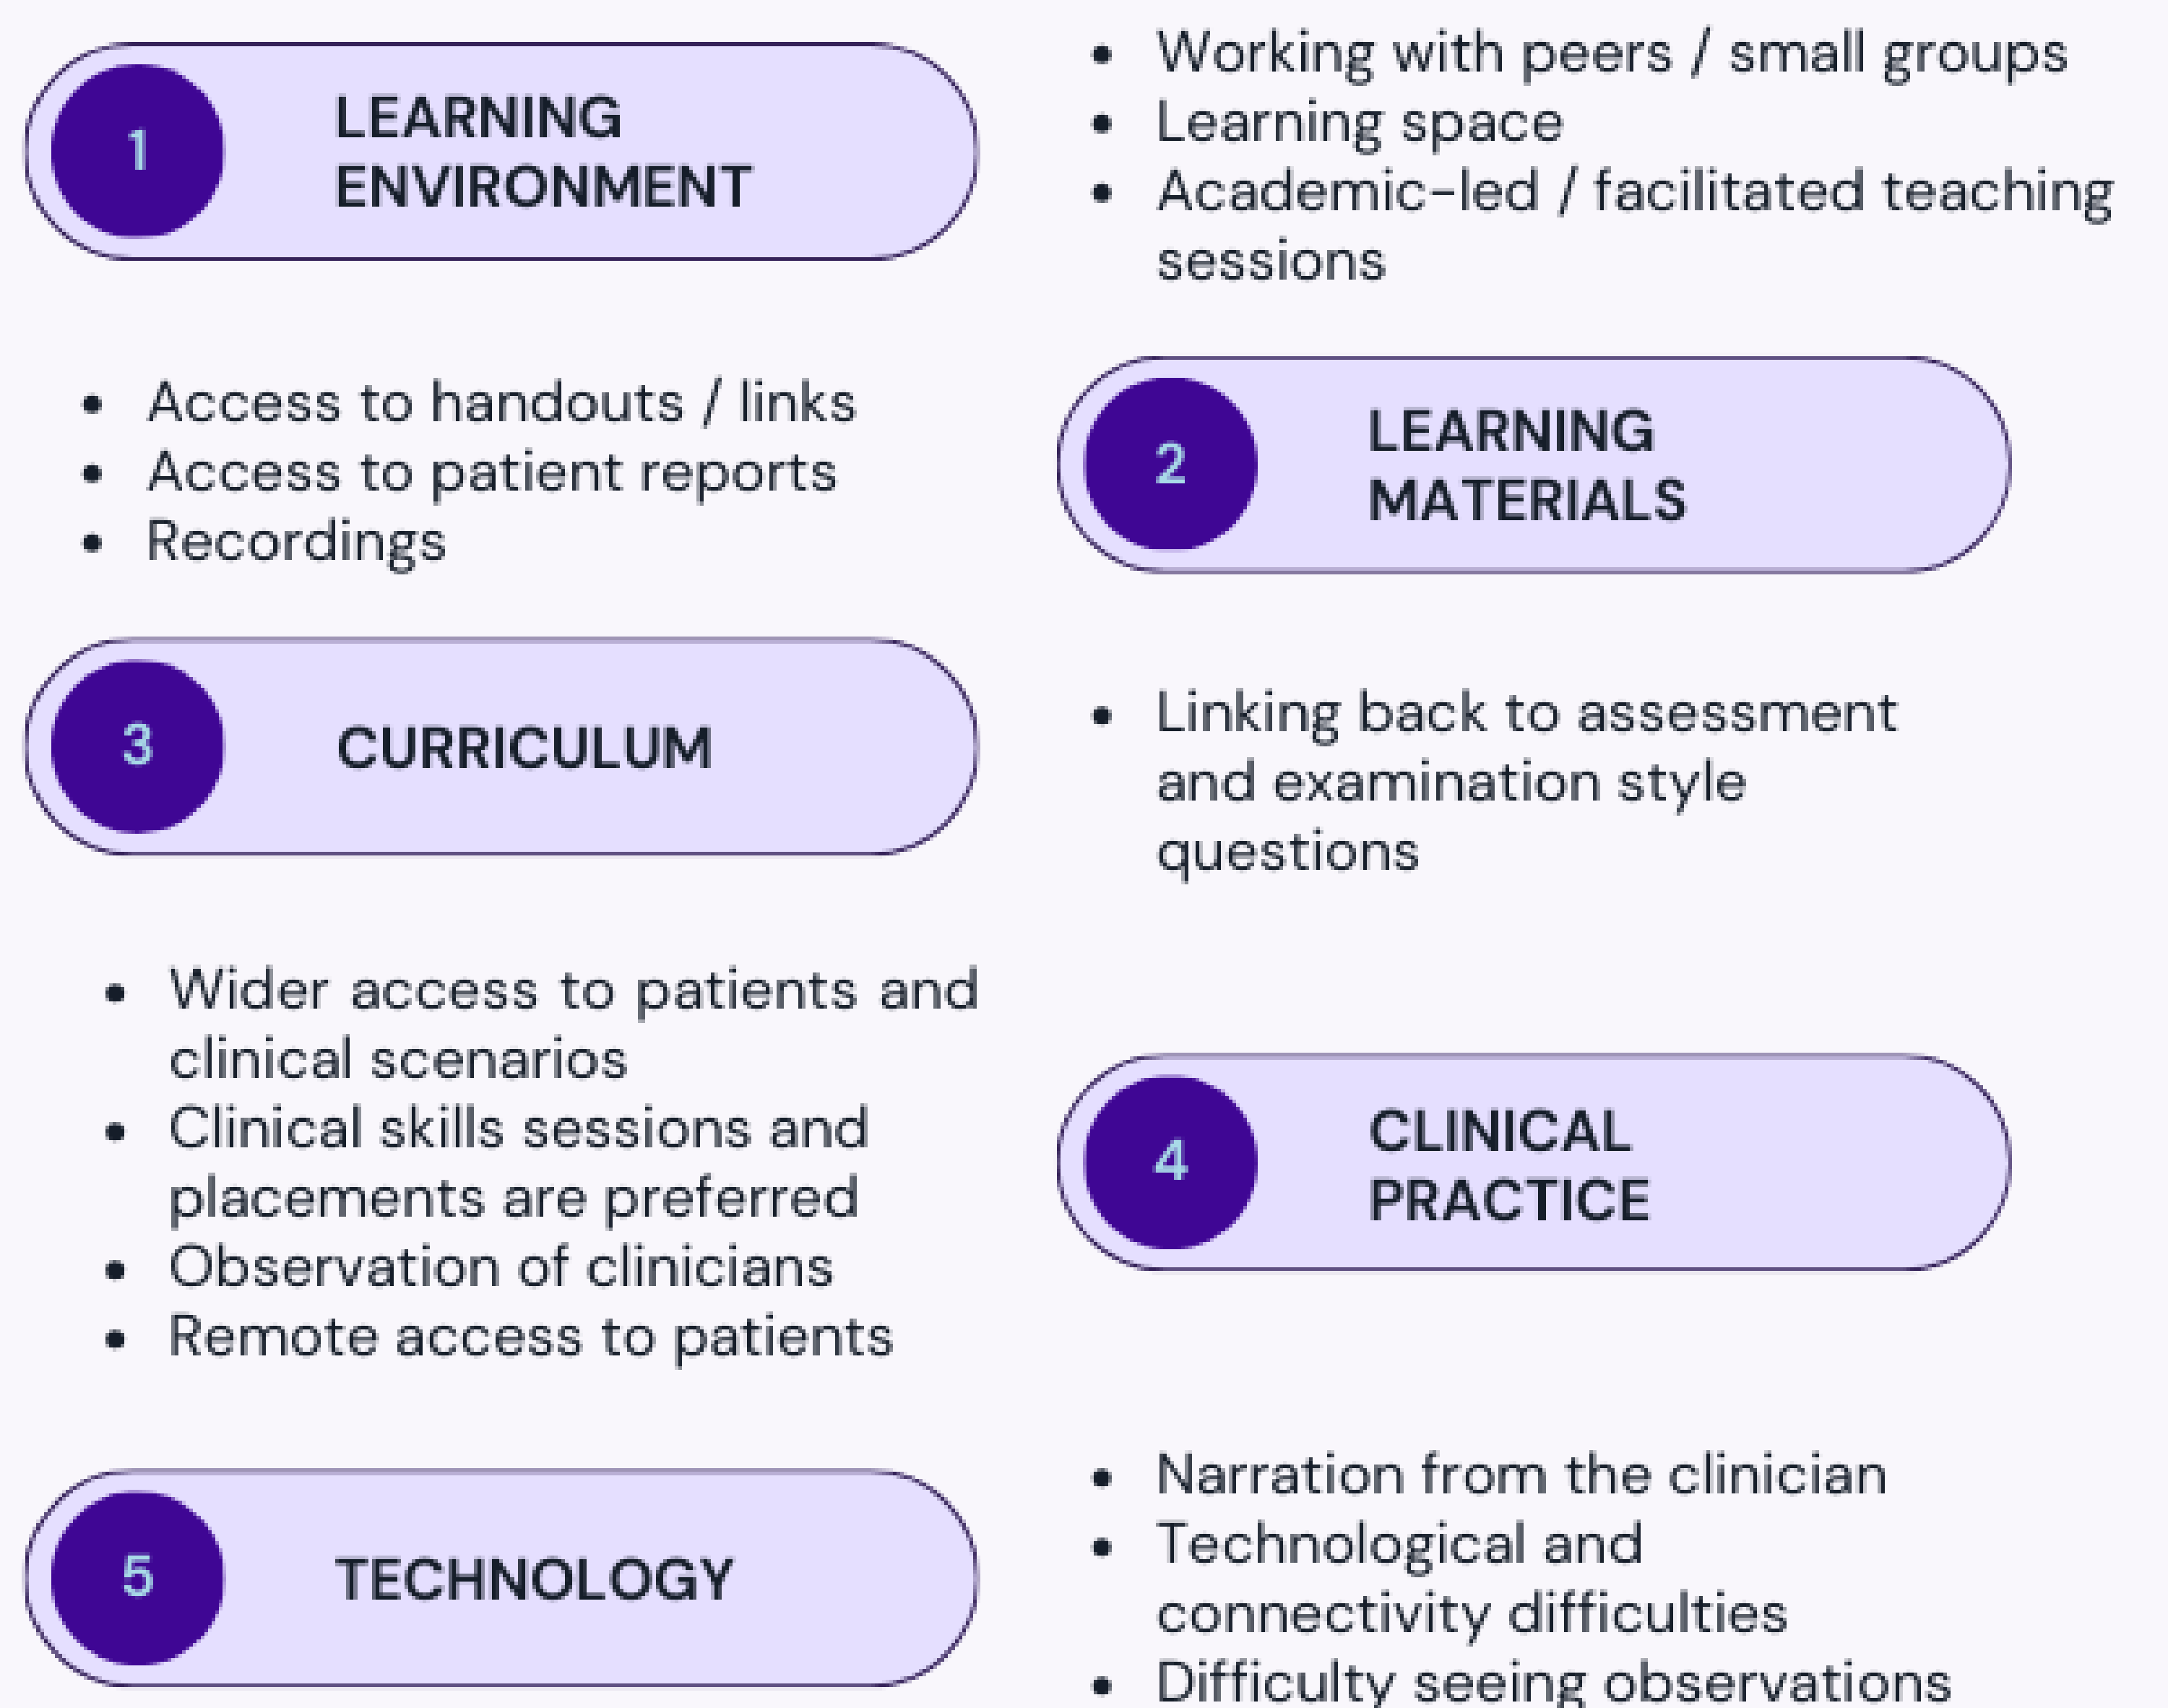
1 LEARNING ENVIRONMENT

- Working with peers / small groups
- Learning space
- Academic-led / facilitated teaching sessions

- Access to handouts / links
- Access to patient reports
- Recordings

2 LEARNING MATERIALS

3 CURRICULUM

- Linking back to assessment and examination style questions

- Wider access to patients and clinical scenarios
- Clinical skills sessions and placements are preferred
- Observation of clinicians
- Remote access to patients

4 CLINICAL PRACTICE

5 TECHNOLOGY

- Narration from the clinician
- Technological and connectivity difficulties
- Difficulty seeing observations